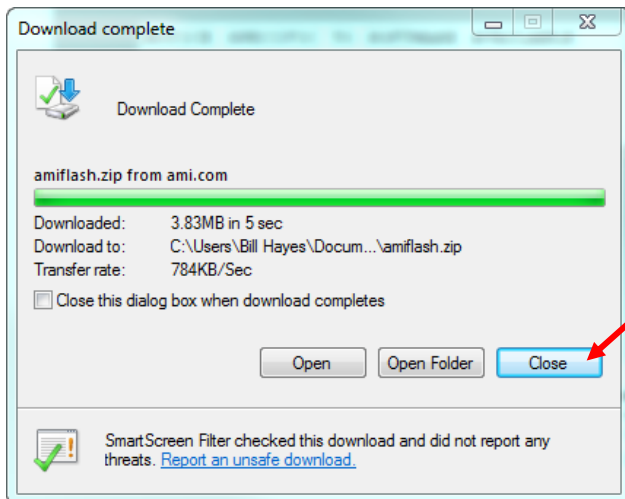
Download complete

Download Complete

amiflash.zip from ami.com

| | |
|---|---|
| Downloaded: | 3.83MB in 5 sec |
| Download to: | C:\Users\Bill Hayes\Docum...\amiflash.zip |
| Transfer rate: | 784KB/Sec |

Close this dialog box when download completes

Open Open Folder Close

SmartScreen Filter checked this download and did not report any threats. Report an unsafe download.